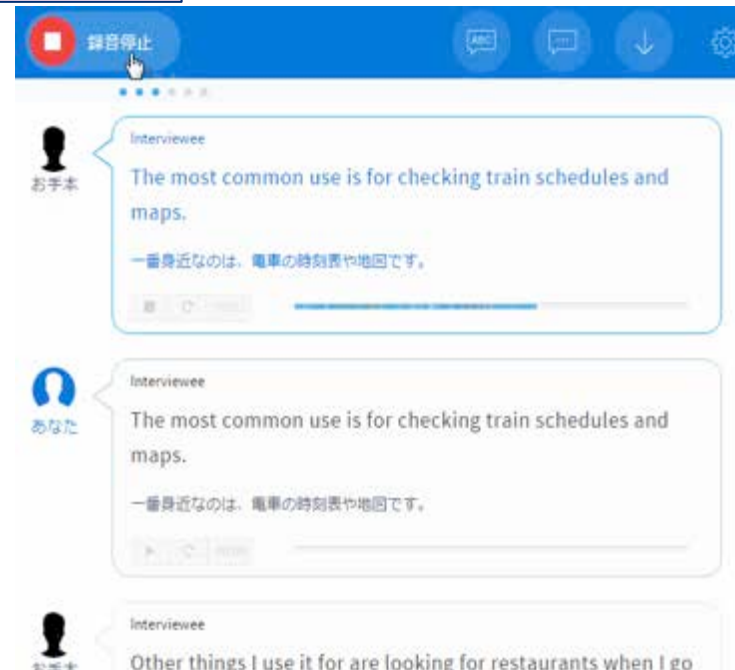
録音停止

ABC

お手本

Interviewee

The most common use is for checking train schedules and maps.

一番身近なのは、電車の時刻表や地図です。

あなた

Interviewee

The most common use is for checking train schedules and maps.

一番身近なのは、電車の時刻表や地図です。

お手本

Interviewee

Other things I use it for are looking for restaurants when I go